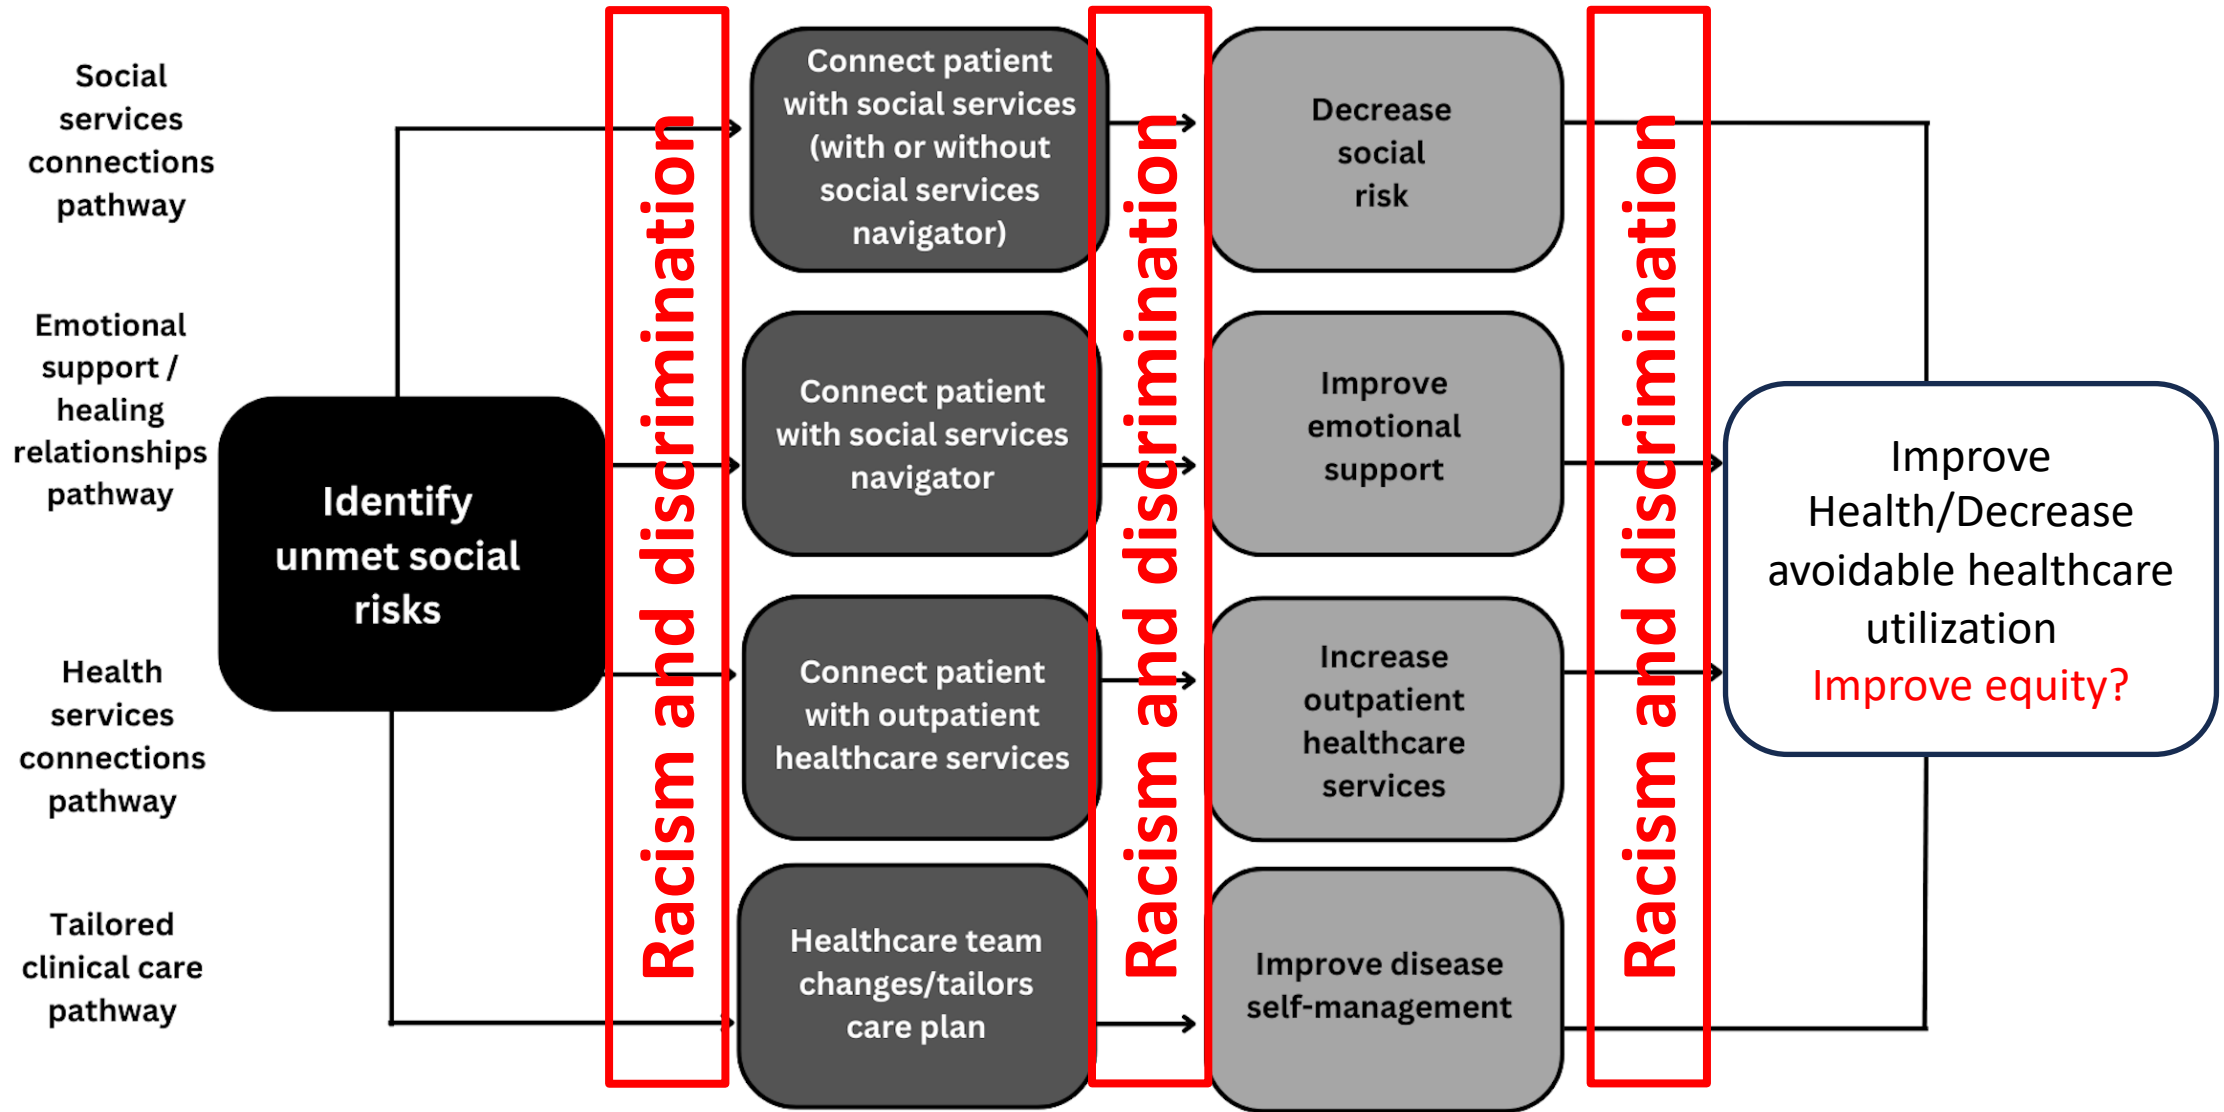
Social services connections pathway

Emotional support / healing relationships pathway

Health services connections pathway

Tailored clinical care pathway

Identify unmet social risks

Racism and discrimination

Connect patient with social services (with or without social services navigator)

Connect patient with social services navigator

Connect patient with outpatient healthcare services

Healthcare team changes/tailors care plan

Racism and discrimination

Decrease social risk

Improve emotional support

Increase outpatient healthcare services

Improve disease self-management

Racism and discrimination

Improve Health/Decrease avoidable healthcare utilization
Improve equity?